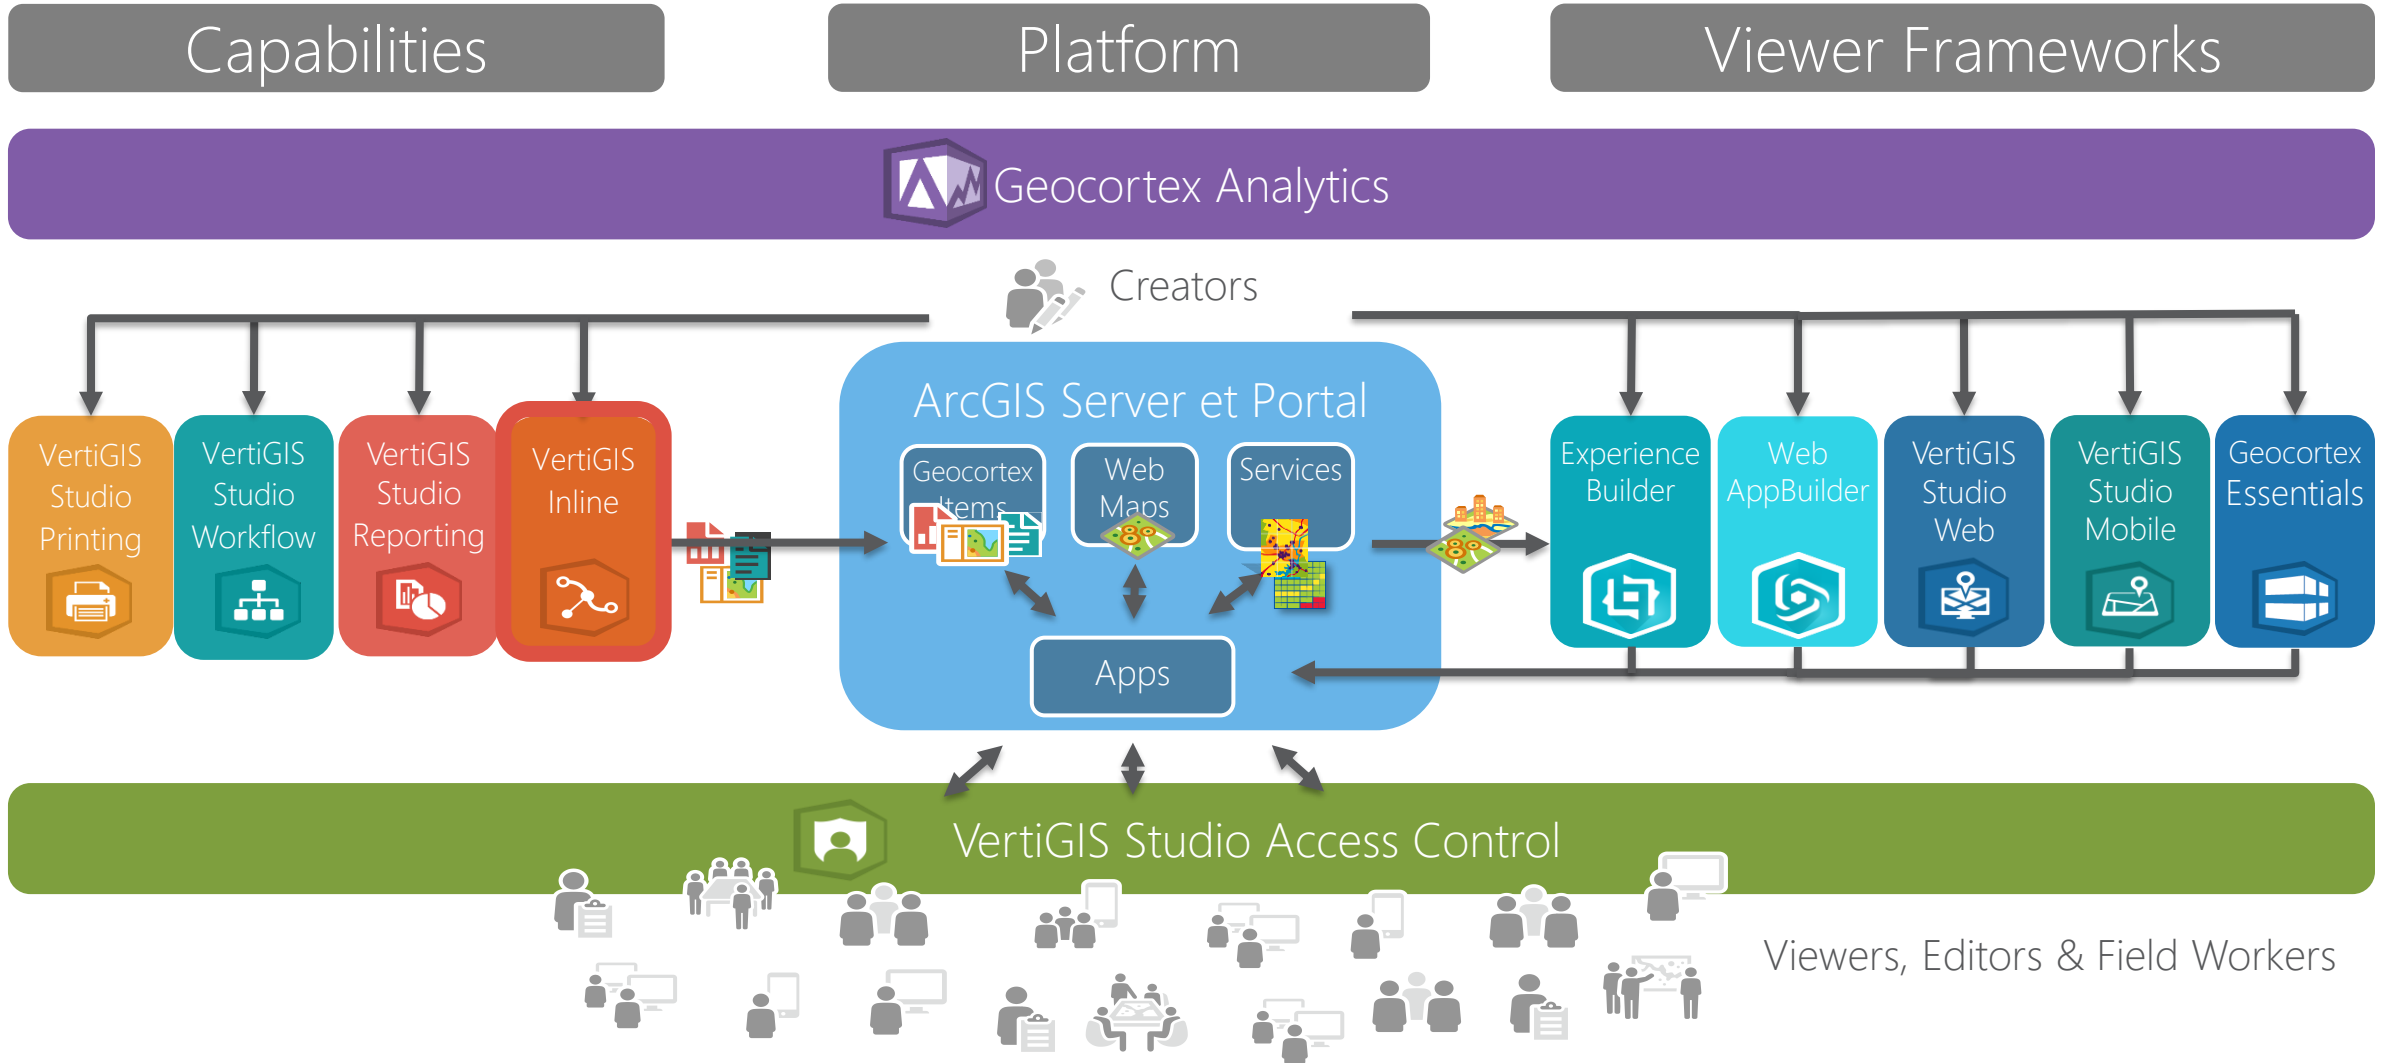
Capabilities

Platform

Viewer Frameworks

Geocortex Analytics

Creators

VertiGIS Studio Printing

VertiGIS Studio Workflow

VertiGIS Studio Reporting

VertiGIS Inline

ArcGIS Server et Portal

Geocortex Items

Web Maps

Services

Apps

Experience Builder

Web AppBuilder

VertiGIS Studio Web

VertiGIS Studio Mobile

Geocortex Essentials

VertiGIS Studio Access Control

Viewers, Editors & Field Workers